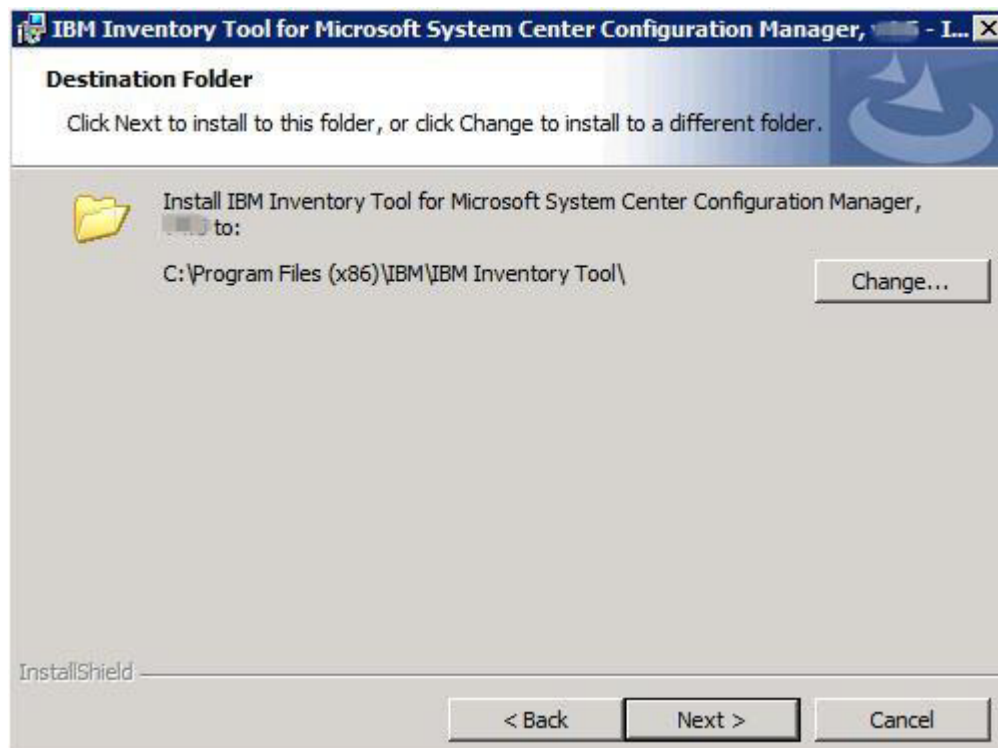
IBM Inventory Tool for Microsoft System Center Configuration Manager, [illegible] - I...

Destination Folder

Click Next to install to this folder, or click Change to install to a different folder.

Install IBM Inventory Tool for Microsoft System Center Configuration Manager, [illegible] to:

C:\Program Files (x86)\IBM\IBM Inventory Tool\

Change...

InstallShield

< Back

Next >

Cancel